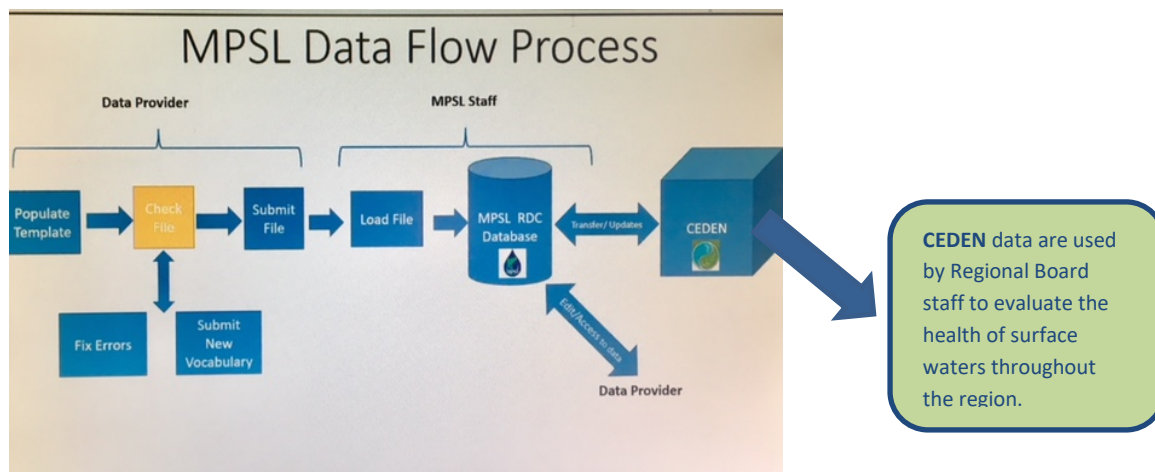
MPSL Data Flow Process

Data Provider

MPSL Staff

Populate Template

Check File

Submit File

Load File

MPSL RDC Database

Transfer/ Updates

CEDEN

Fix Errors

Submit New Vocabulary

Edit/Access to data

Data Provider

**CEDEN** data are used by Regional Board staff to evaluate the health of surface waters throughout the region.